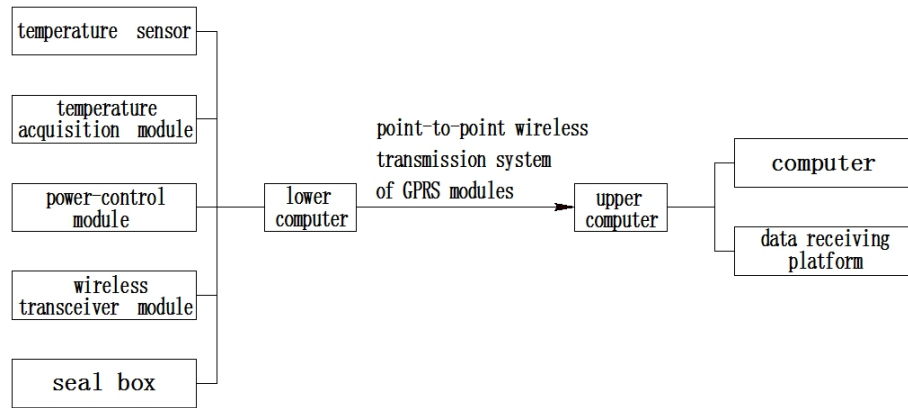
temperature sensor

temperature acquisition module

power-control module

wireless transceiver module

seal box

lower computer

point-to-point wireless transmission system of GPRS modules

upper computer

computer

data receiving platform